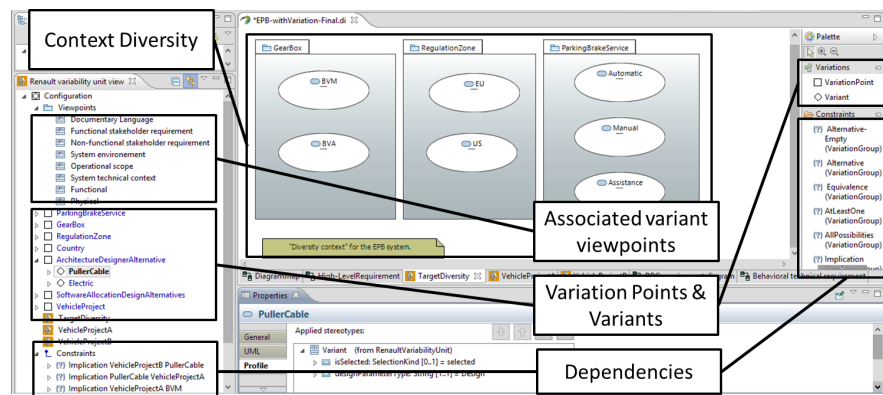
Context Diversity

*EPB-withVariation-Final.di

Renault variability unit view

Configuration
Viewpoints
Documentary Language
Functional stakeholder requirement
Non-functional stakeholder requirement
System environement
Operational scope
System technical context
Functional
Physical
ParkingBrakeService
GearBox
RegulationZone
Country
ArchitectureDesignerAlternative
PullerCable
Electric
SoftwareAllocationDesignAlternatives
VehicleProject
TargetDiversity
VehicleProjectA
VehicleProjectB
Constraints
(?) Implication VehicleProjectB PullerCable
(?) Implication PullerCable VehicleProjectA
(?) Implication VehicleProjectA BVM

GearBox
BVM
BVA
RegulationZone
EU
US
ParkingBrakeService
Automatic
Manual
Assistance

"Diversity context" for the EPB system.

Associated variant viewpoints

Diagram
High-LevelRequirement
TargetDiversity
VehicleProject
Behavioral technical requirement

Properties
PullerCable
General
UML
Profile
Applied stereotypes:
Variant (from RenaultVariabilityUnit)
isSelected: SelectionKind [0..1] = selected
designParameterType: String [1..*] = Design

Palette
Variations
VariationPoint
Variant
Constraints
(?) Alternative-Empty (VariationGroup)
(?) Alternative (VariationGroup)
(?) Equivalence (VariationGroup)
(?) AtLeastOne (VariationGroup)
(?) AllPossibilities (VariationGroup)
(?) Implication

Variation Points & Variants

Dependencies